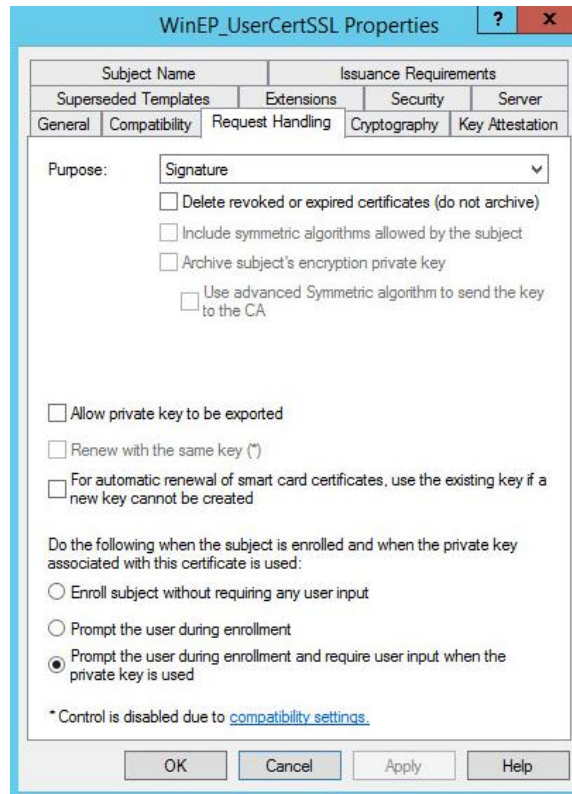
WinEP_UserCertSSL Properties

?

x

Subject Name

Issuance Requirements

Superseded Templates

Extensions

Security

Server

General

Compatibility

Request Handling

Cryptography

Key Attestation

Purpose:

Signature

Delete revoked or expired certificates (do not archive)

Include symmetric algorithms allowed by the subject

Archive subject's encryption private key

Use advanced Symmetric algorithm to send the key to the CA

Allow private key to be exported

Renew with the same key (*)

For automatic renewal of smart card certificates, use the existing key if a new key cannot be created

Do the following when the subject is enrolled and when the private key associated with this certificate is used:

Enroll subject without requiring any user input

Prompt the user during enrollment

Prompt the user during enrollment and require user input when the private key is used

* Control is disabled due to compatibility settings.

OK

Cancel

Apply

Help